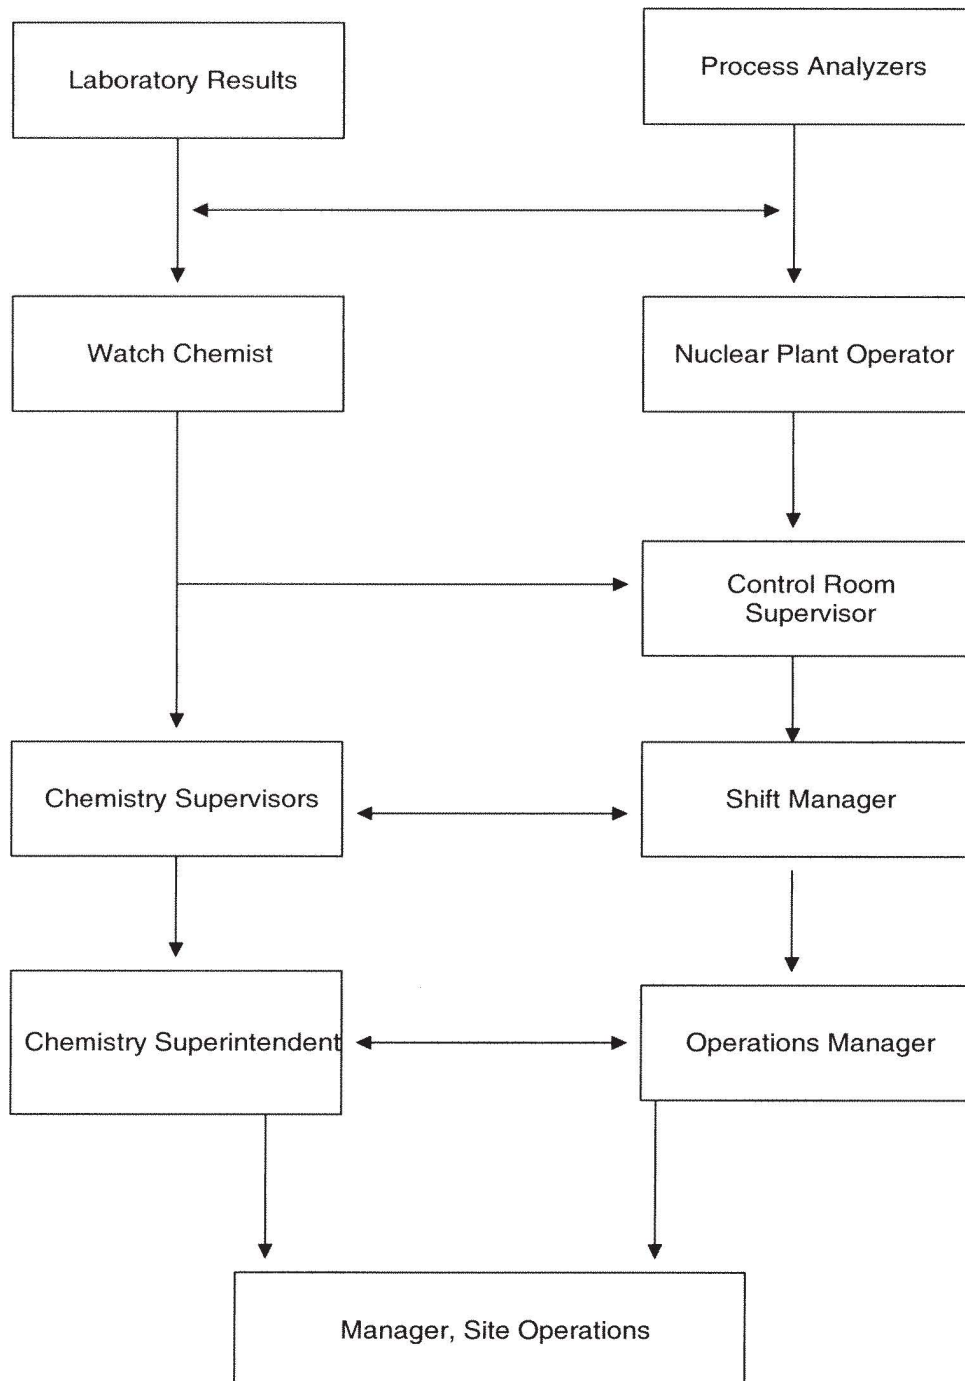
Laboratory Results

Process Analyzers

Watch Chemist

Nuclear Plant Operator

Control Room Supervisor

Chemistry Supervisors

Shift Manager

Chemistry Superintendent

Operations Manager

Manager, Site Operations